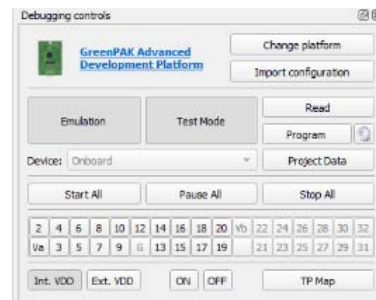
Debugging controls

GreenPAK Advanced Development Platform

Change platform

Import configuration

Emulation

Test Mode

Read

Program

Device: Onboard

Project Data

Start All

Pause All

Stop All

| 2 | 4 | 6 | 8 | 10 | 12 | 14 | 16 | 18 | 20 | Vb | 22 | 24 | 26 | 28 | 30 | 32 |
|---|---|---|---|---|---|---|---|---|---|---|---|---|---|---|---|---|
| Va | 3 | 5 | 7 | 9 | G | 13 | 15 | 17 | 19 | | 21 | 23 | 25 | 27 | 29 | 31 |

Int. VDD

Ext. VDD

ON

OFF

TP Map